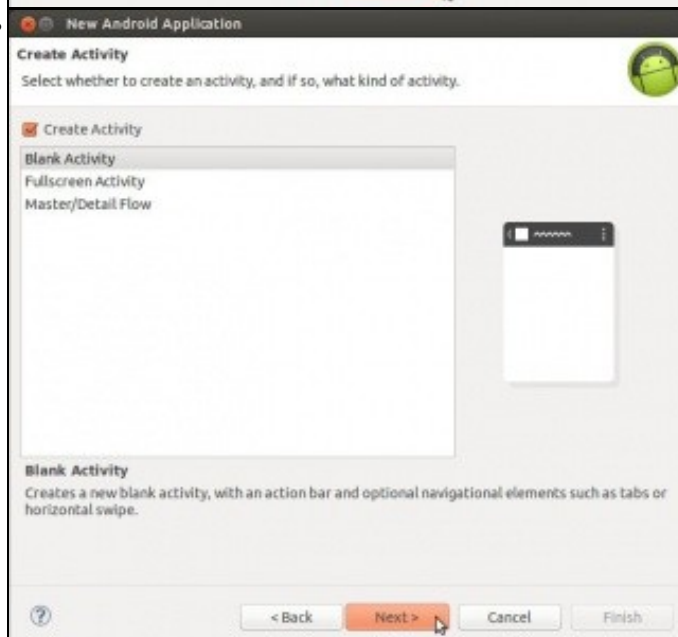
New Android Application

Create Activity

Select whether to create an activity, and if so, what kind of activity.

Create Activity

Blank Activity
Fullscreen Activity
Master/Detail Flow

Blank Activity

Creates a new blank activity, with an action bar and optional navigational elements such as tabs or horizontal swipe.

?

< Back

Next >

Cancel

Finish